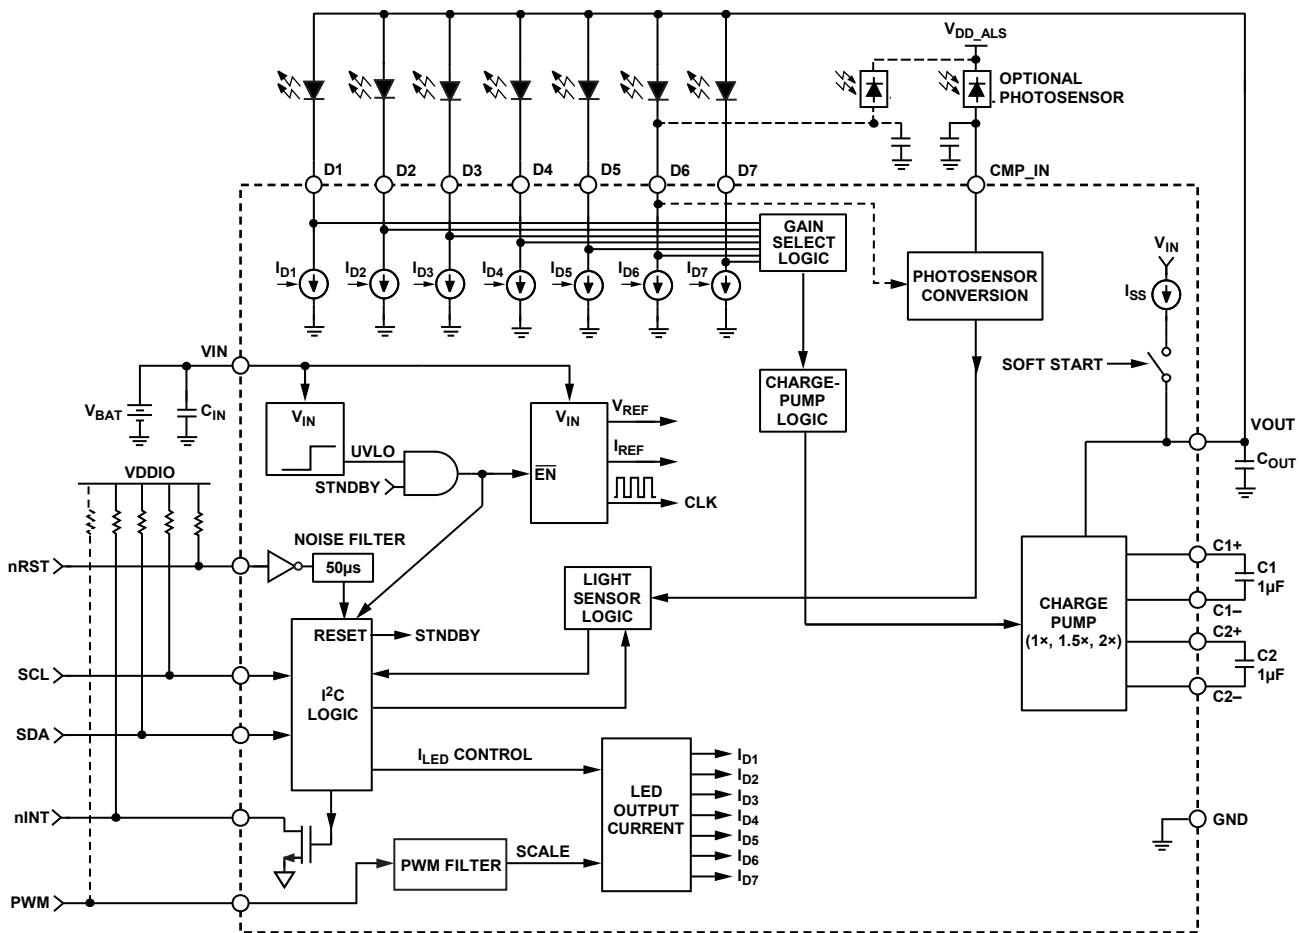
$V_{DD\_ALS}$

OPTIONAL PHOTOSENSOR

D1 D2 D3 D4 D5 D6 D7 CMP_IN

GAIN SELECT LOGIC

PHOTOSENSOR CONVERSION

$I_{D1}$ $I_{D2}$ $I_{D3}$ $I_{D4}$ $I_{D5}$ $I_{D6}$ $I_{D7}$

$V_{IN}$

$I_{SS}$

SOFT START

VIN

CHARGE-PUMP LOGIC

$V_{BAT}$ $C_{IN}$

$V_{IN}$

UVLO

STNDBY

$V_{IN}$

$V_{REF}$

$I_{REF}$

$\overline{EN}$

CLK

VOUT

$C_{OUT}$

VDDIO

NOISE FILTER

50µs

nRST

LIGHT SENSOR LOGIC

C1+

C1 1µF

C1–

CHARGE PUMP (1×, 1.5×, 2×)

C2+

C2 1µF

C2–

RESET

STNDBY

SCL

$I^2C$ LOGIC

SDA

$I_{LED}$ CONTROL

LED OUTPUT CURRENT

$I_{D1}$ $I_{D2}$ $I_{D3}$ $I_{D4}$ $I_{D5}$ $I_{D6}$ $I_{D7}$

nINT

GND

PWM FILTER

SCALE

PWM